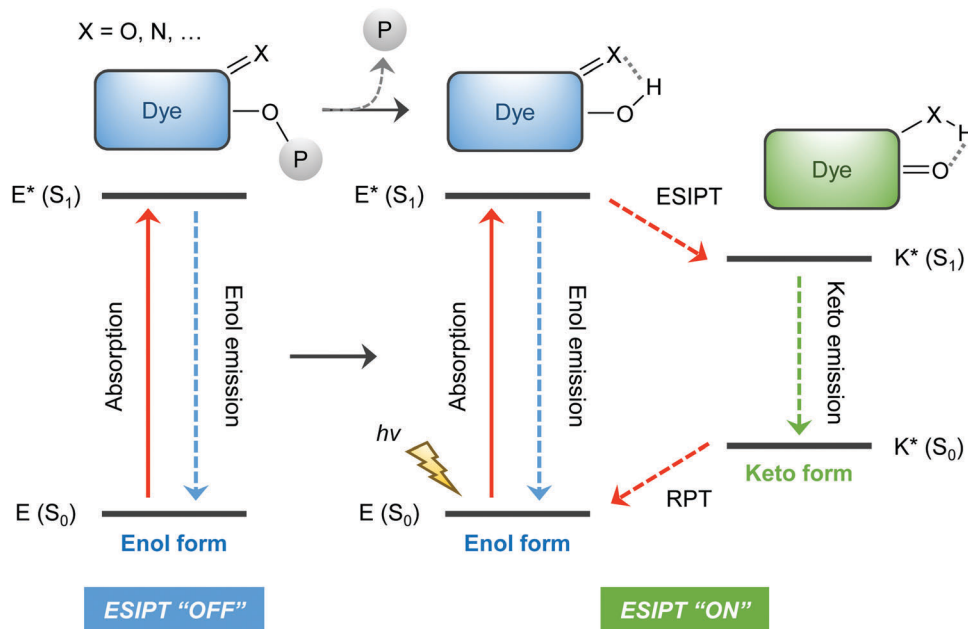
X = O, N, …

Dye

X

O

P

P

Dye

X

H

O

Dye

X

H

O

E* ($S_1$)

Absorption

Enol emission

E ($S_0$)

Enol form

E* ($S_1$)

Absorption

Enol emission

$h\nu$

E ($S_0$)

Enol form

ESIPT

K* ($S_1$)

Keto emission

K* ($S_0$)

Keto form

RPT

ESIPT “OFF”

ESIPT “ON”